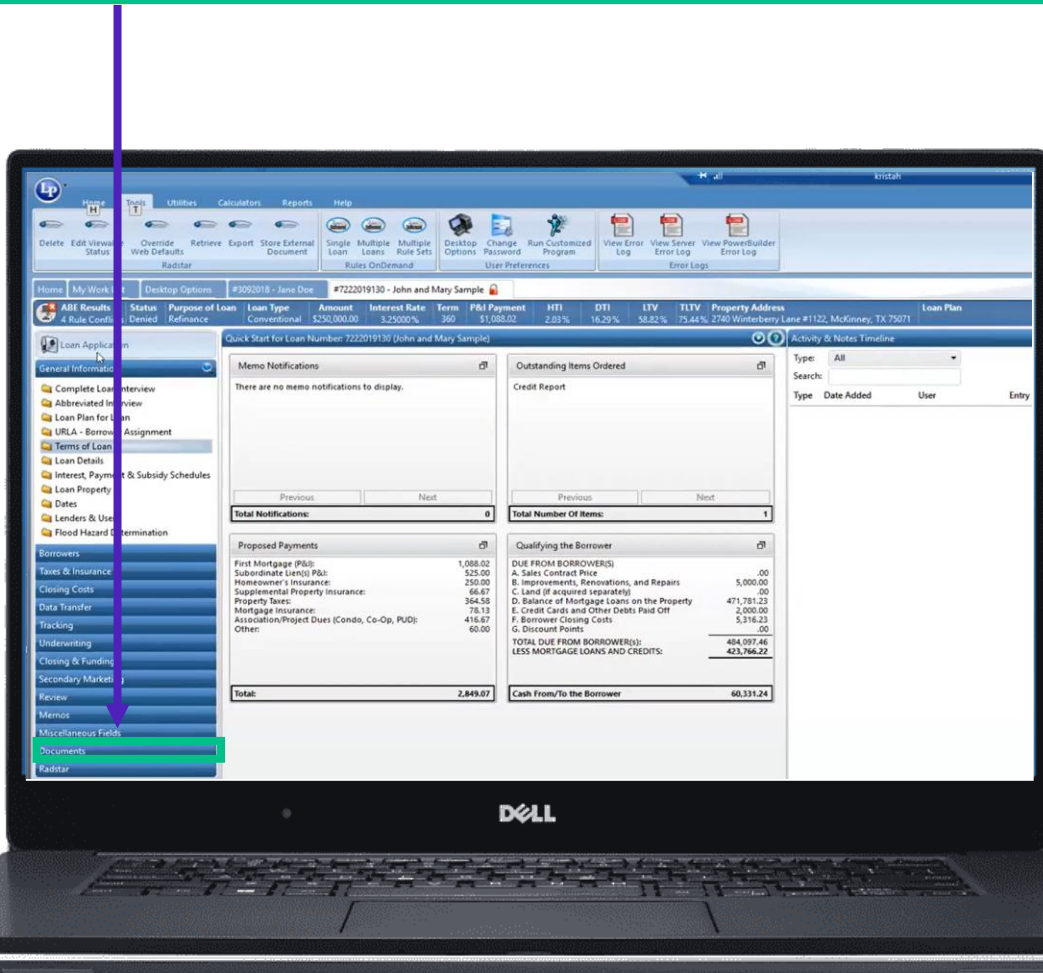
kristah

Home Tools Utilities Calculators Reports Help

H T

Delete Edit Viewable Status Override Web Defaults Retrieve Export Store External Document
Radstar

Single Loan Multiple Loans Multiple Rule Sets
Rules OnDemand

Desktop Options Change Password Run Customized Program
User Preferences

View Error Log View Server Error Log View PowerBuilder Error Log
Error Logs

Home My Work List Desktop Options #3092018 - Jane Doe #7222019130 - John and Mary Sample

| ABE Results | Status | Purpose of Loan | Loan Type | Amount | Interest Rate | Term | P&I Payment | HTI | DTI | LTV | TLTV | Property Address | Loan Plan |
|---|---|---|---|---|---|---|---|---|---|---|---|---|---|
| 4 Rule Conflicts | Denied | Refinance | Conventional | $250,000.00 | 3.25000% | 360 | $1,088.02 | 2.03% | 16.29% | 58.82% | 75.44% | 2740 Winterberry Lane #1122, McKinney, TX 75071 | |

Loan Application

General Information

Complete Loan Interview
Abbreviated Interview
Loan Plan for Loan
URLA - Borrower Assignment
Terms of Loan
Loan Details
Interest, Payment & Subsidy Schedules
Loan Property
Dates
Lenders & Users
Flood Hazard Determination

Borrowers
Taxes & Insurance
Closing Costs
Data Transfer
Tracking
Underwriting
Closing & Funding
Secondary Marketing
Review
Memos
Miscellaneous Fields
Documents
Radstar

Quick Start for Loan Number: 7222019130 (John and Mary Sample)

Memo Notifications
There are no memo notifications to display.
Previous Next
Total Notifications: 0

Outstanding Items Ordered
Credit Report
Previous Next
Total Number Of Items: 1

Proposed Payments
| | |
|---|---|
| First Mortgage (P&I): | 1,088.02 |
| Subordinate Lien(s) P&I: | 525.00 |
| Homeowner's Insurance: | 250.00 |
| Supplemental Property Insurance: | 66.67 |
| Property Taxes: | 364.58 |
| Mortgage Insurance: | 78.13 |
| Association/Project Dues (Condo, Co-Op, PUD): | 416.67 |
| Other: | 60.00 |
| Total: | 2,849.07 |

Qualifying the Borrower
| | |
|---|---|
| DUE FROM BORROWER(S) | |
| A. Sales Contract Price | .00 |
| B. Improvements, Renovations, and Repairs | 5,000.00 |
| C. Land (if acquired separately) | .00 |
| D. Balance of Mortgage Loans on the Property | 471,781.23 |
| E. Credit Cards and Other Debts Paid Off | 2,000.00 |
| F. Borrower Closing Costs | 5,316.23 |
| G. Discount Points | .00 |
| TOTAL DUE FROM BORROWER(S): | 484,097.46 |
| LESS MORTGAGE LOANS AND CREDITS: | 423,766.22 |
| Cash From/To the Borrower | 60,331.24 |

Activity & Notes Timeline
Type: All
Search:
Type Date Added User Entry

DELL